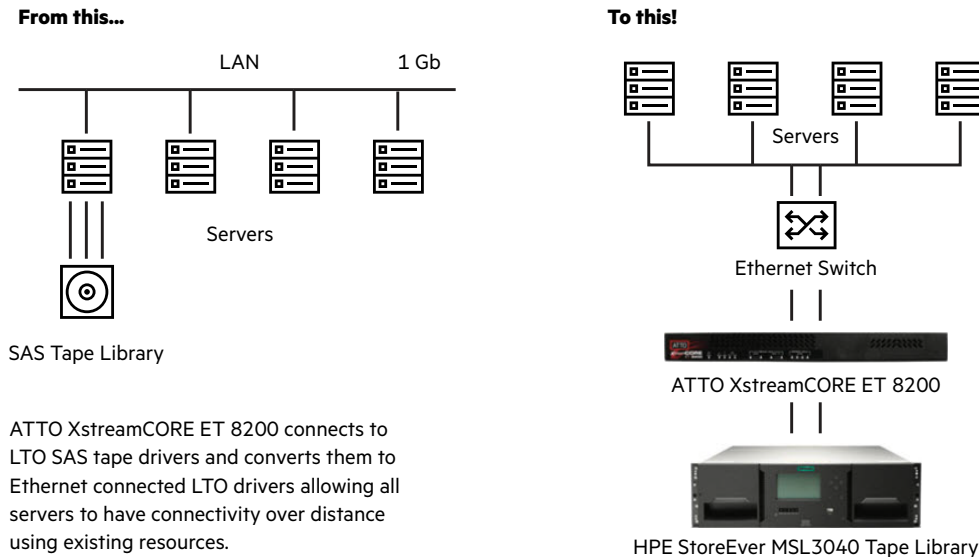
From this...

LAN

1 Gb

Servers

SAS Tape Library

ATTO XstreamCORE ET 8200 connects to LTO SAS tape drivers and converts them to Ethernet connected LTO drivers allowing all servers to have connectivity over distance using existing resources.

To this!

Servers

Ethernet Switch

ATTO XstreamCORE ET 8200

HPE StoreEver MSL3040 Tape Library